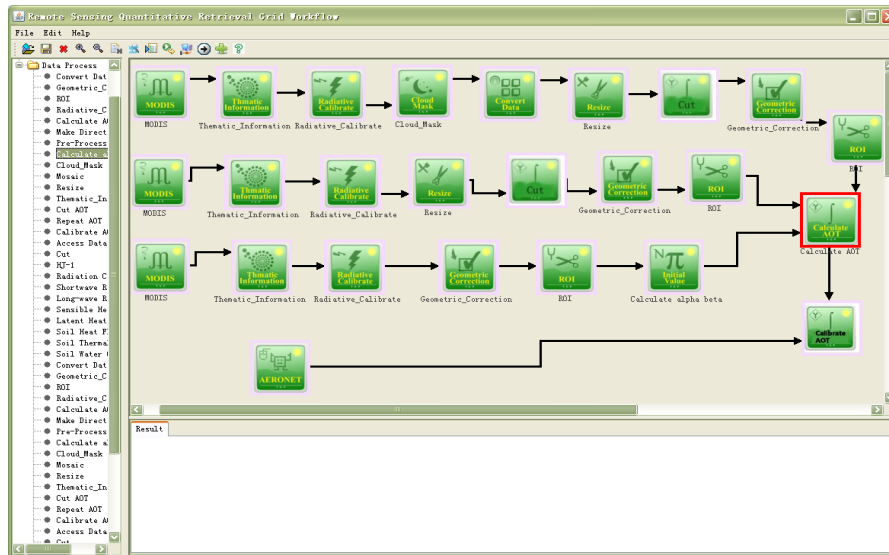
Remote Sensing Quantitative Retrieval Grid Workflow

File Edit Help

Data Process
Convert Dat
Geometric_C
ROI
Radiative_C
Calculate A
Make Direct
Pre-Process
Calculate a
Cloud_Mask
Mosaic
Resize
Thematic_In
Cut AOT
Repeat AOT
Calibrate A
Access Data
Cut
HJ-1
Radiation C
Shortwave R
Long-wave R
Sensible He
Latent Heat
Soil Heat F
Soil Therma
Soil Water
Convert Dat
Geometric_C
ROI
Radiative_C
Calculate A
Make Direct
Pre-Process
Calculate a
Cloud_Mask
Mosaic
Resize
Thematic_In
Cut AOT
Repeat AOT
Calibrate A
Access Data
Cut

MODIS
MODIS
Thmatic Information
Thematic_Information
Radiative Calibrate
Radiative_Calibrate
Cloud Mask
Cloud_Mask
Convert Data
Resize
Resize
Cut
Geometric Correction
Geometric_Correction
ROI
ROI

MODIS
MODIS
Thmatic Information
Thematic_Information
Radiative Calibrate
Radiative_Calibrate
Resize
Resize
Cut
Geometric Correction
Geometric_Correction
ROI
ROI
Calculate AOT
Calculate AOT

MODIS
MODIS
Thmatic Information
Thematic_Information
Radiative Calibrate
Radiative_Calibrate
Geometric Correction
Geometric_Correction
ROI
ROI
Initial Value
Calculate alpha beta
Calibrate AOT

AERONET

Result